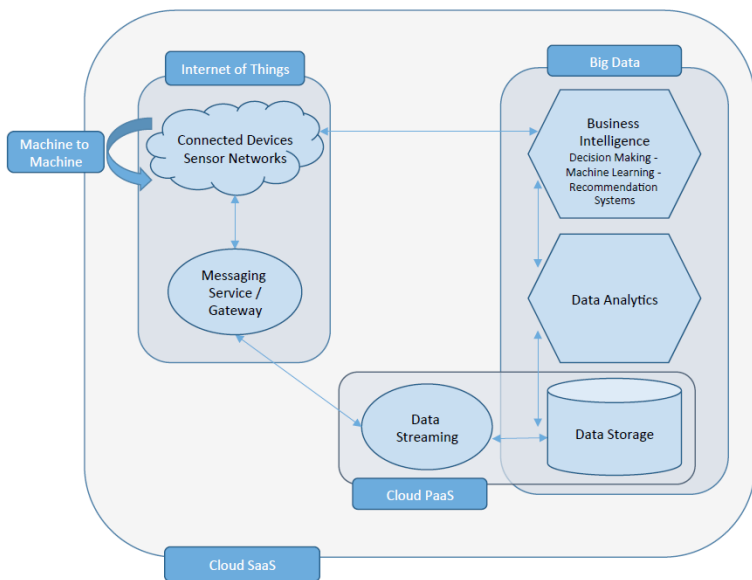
Internet of Things

Big Data

Machine to Machine

Connected Devices Sensor Networks

Business Intelligence
Decision Making - Machine Learning - Recommendation Systems

Messaging Service / Gateway

Data Analytics

Data Streaming

Data Storage

Cloud PaaS

Cloud SaaS